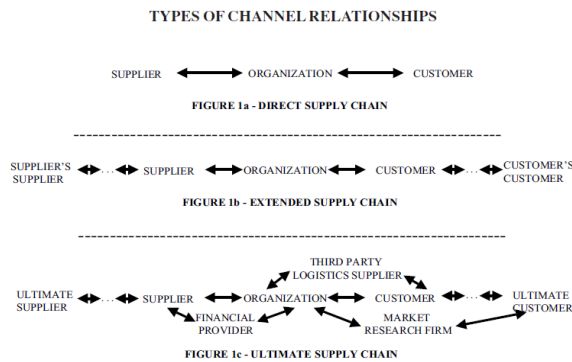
TYPES OF CHANNEL RELATIONSHIPS

SUPPLIER ORGANIZATION CUSTOMER

FIGURE 1a - DIRECT SUPPLY CHAIN

SUPPLIER'S SUPPLIER SUPPLIER ORGANIZATION CUSTOMER CUSTOMER'S CUSTOMER

FIGURE 1b - EXTENDED SUPPLY CHAIN

THIRD PARTY LOGISTICS SUPPLIER

ULTIMATE SUPPLIER SUPPLIER ORGANIZATION CUSTOMER ULTIMATE CUSTOMER

FINANCIAL PROVIDER

MARKET RESEARCH FIRM

FIGURE 1c - ULTIMATE SUPPLY CHAIN